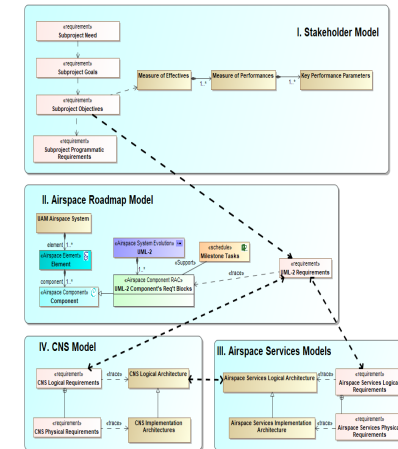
I. Stakeholder Model

«requirement»
Subproject Need

«requirement»
Subproject Goals

«requirement»
Subproject Objectives

«requirement»
Subproject Programmatic Requirements

Measure of Effectives

Measure of Performances

Key Performance Parameters

1..*

1..*

II. Airspace Roadmap Model

UAM Airspace System

element 1..*

«Airspace Element»
Element

component 1..*

«Airspace Component»
Component

«Airspace System Evolution»
UML-2

1..*

«Support»

«schedule»
Milestone Tasks

«Airspace Component RAC»
UML-2 Component's Req't Blocks

«trace»

«requirement»
UML-2 Requirements

IV. CNS Model

«requirement»
CNS Logical Requirements

«trace»

CNS Logical Architecture

«requirement»
CNS Physical Requirements

«trace»

CNS Implementation Architectures

III. Airspace Services Models

Airspace Services Logical Architecture

«trace»

«requirement»
Airspace Services Logical Requirements

Airspace Services Implementation Architecture

«trace»

«requirement»
Airspace Services Physical Requirements